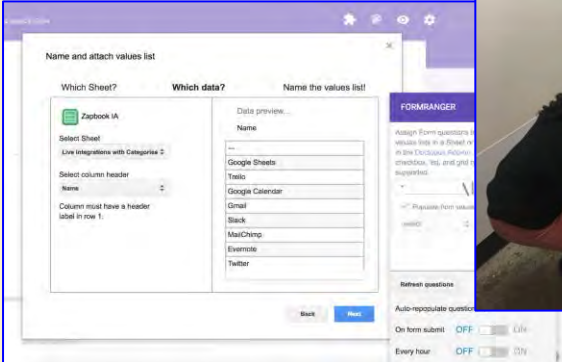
Name and attach values list

Which Sheet?

Which data?

Name the values list!

Zapbook IA

Select Sheet

Live integrations with Categorise

Select column header

Name

Column must have a header label in row 1.

Data preview...

Name

...

Google Sheets

Trello

Google Calendar

Gmail

Slack

MailChimp

Evernote

Twitter

Back

Next

FORMRANGER

Assign Form questions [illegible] values lists in a Sheet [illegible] in the Dropdown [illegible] checkbox, list, and grid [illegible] supported.

Populate from values

Refresh questions

Auto-repopulate question

On form submit OFF ON

Every hour OFF ON